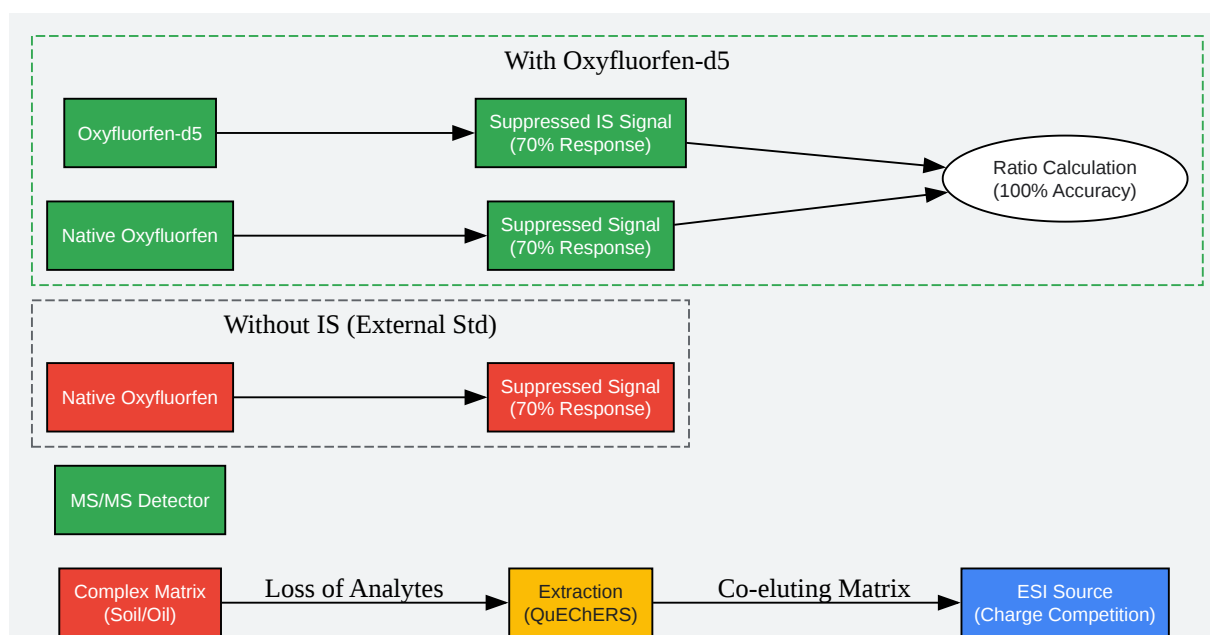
With Oxyfluorfen-d5

Oxyfluorfen-d5

Suppressed IS Signal
(70% Response)

Ratio Calculation
(100% Accuracy)

Native Oxyfluorfen

Suppressed Signal
(70% Response)

Without IS (External Std)

Native Oxyfluorfen

Suppressed Signal
(70% Response)

MS/MS Detector

Complex Matrix
(Soil/Oil)

Loss of Analytes

Extraction
(QuEChERS)

Co-eluting Matrix

ESI Source
(Charge Competition)